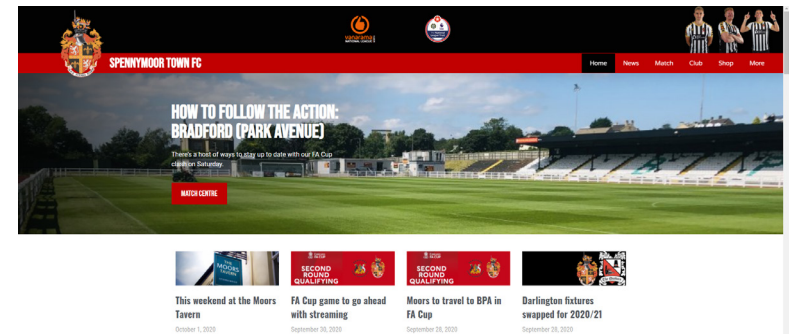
SPENNYMOOR TOWN FC

vanarama NATIONAL LEAGUE

Home News Match Club Shop More

HOW TO FOLLOW THE ACTION: BRADFORD (PARK AVENUE)

There's a host of ways to stay up to date with our FA Cup clash on Saturday.

MATCH CENTRE

THE MOORS TAVERN

SECOND ROUND QUALIFYING

SECOND ROUND QUALIFYING

This weekend at the Moors Tavern
October 1, 2020

FA Cup game to go ahead with streaming
September 30, 2020

Moors to travel to BPA in FA Cup
September 28, 2020

Darlington fixtures swapped for 2020/21
September 28, 2020